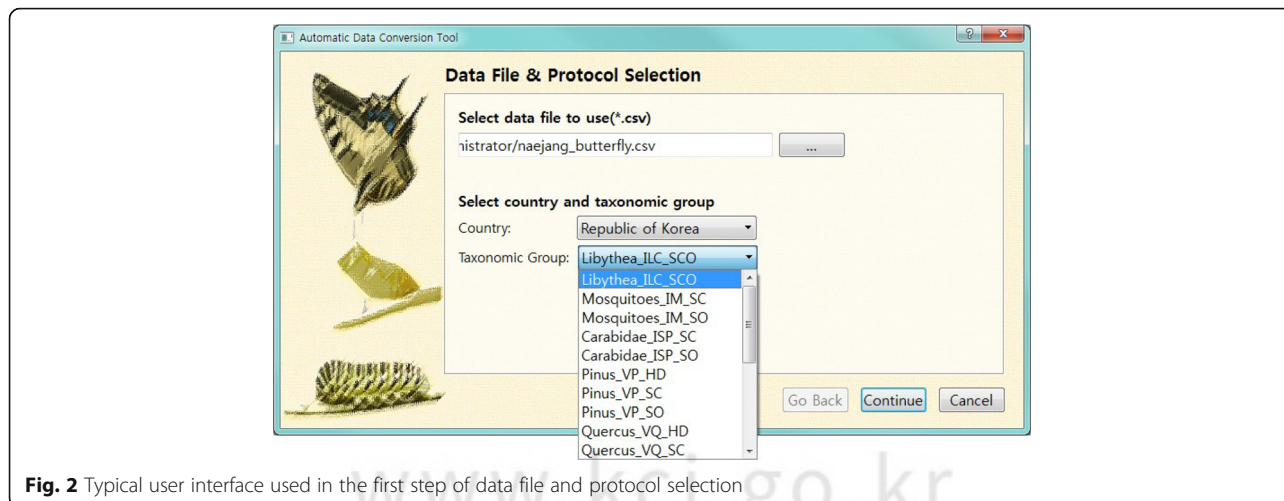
Automatic Data Conversion Tool

Data File & Protocol Selection

Select data file to use(*.csv)

nistrator/naejang_butterfly.csv

...

Select country and taxonomic group

Country: Republic of Korea

Taxonomic Group: Libythea_ILC_SCO

Libythea_ILC_SCO
Mosquitoes_IM_SC
Mosquitoes_IM_SO
Carabidae_ISP_SC
Carabidae_ISP_SO
Pinus_VP_HD
Pinus_VP_SC
Pinus_VP_SO
Quercus_VQ_HD
Quercus_VQ_SC

Go Back Continue Cancel

www.kci.go.kr

**Fig. 2** Typical user interface used in the first step of data file and protocol selection